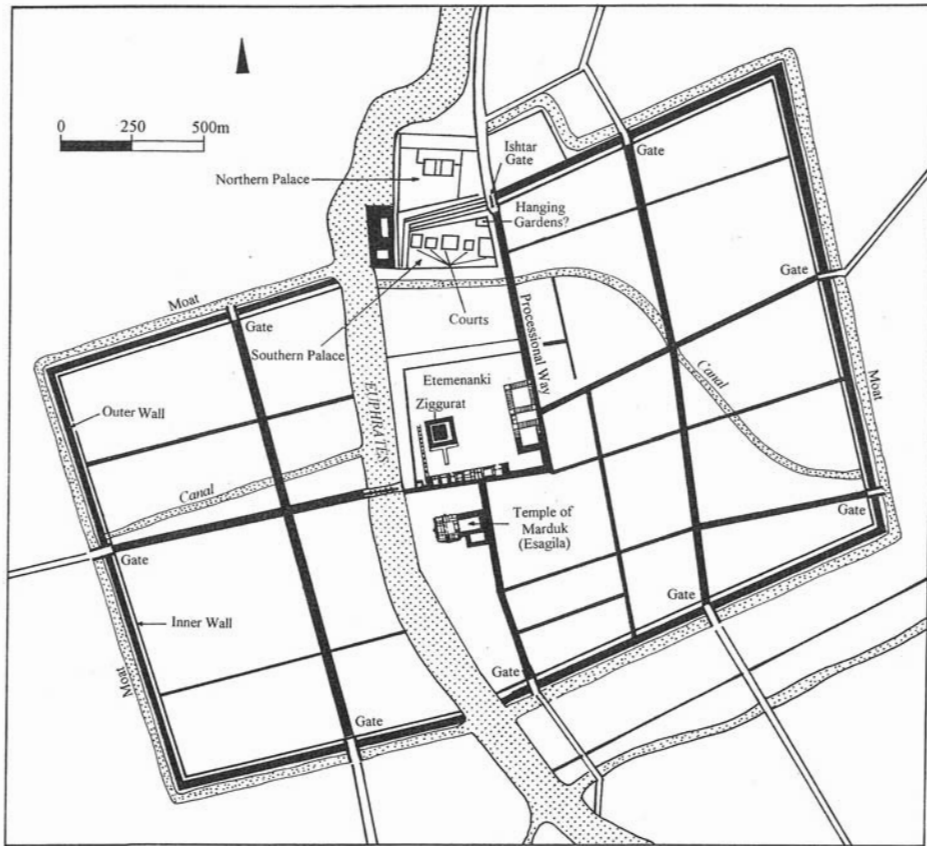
0 250 500m

Northern Palace

Ishtar Gate

Gate

Hanging Gardens?

Gate

Moat

Gate

Courts

Processional Way

Southern Palace

Canal

Moat

Etemenanki

Outer Wall

Ziggurat

EUPHRATES

Canal

Temple of Marduk (Esagila)

Gate

Gate

Gate

Inner Wall

Moat

Gate

Gate